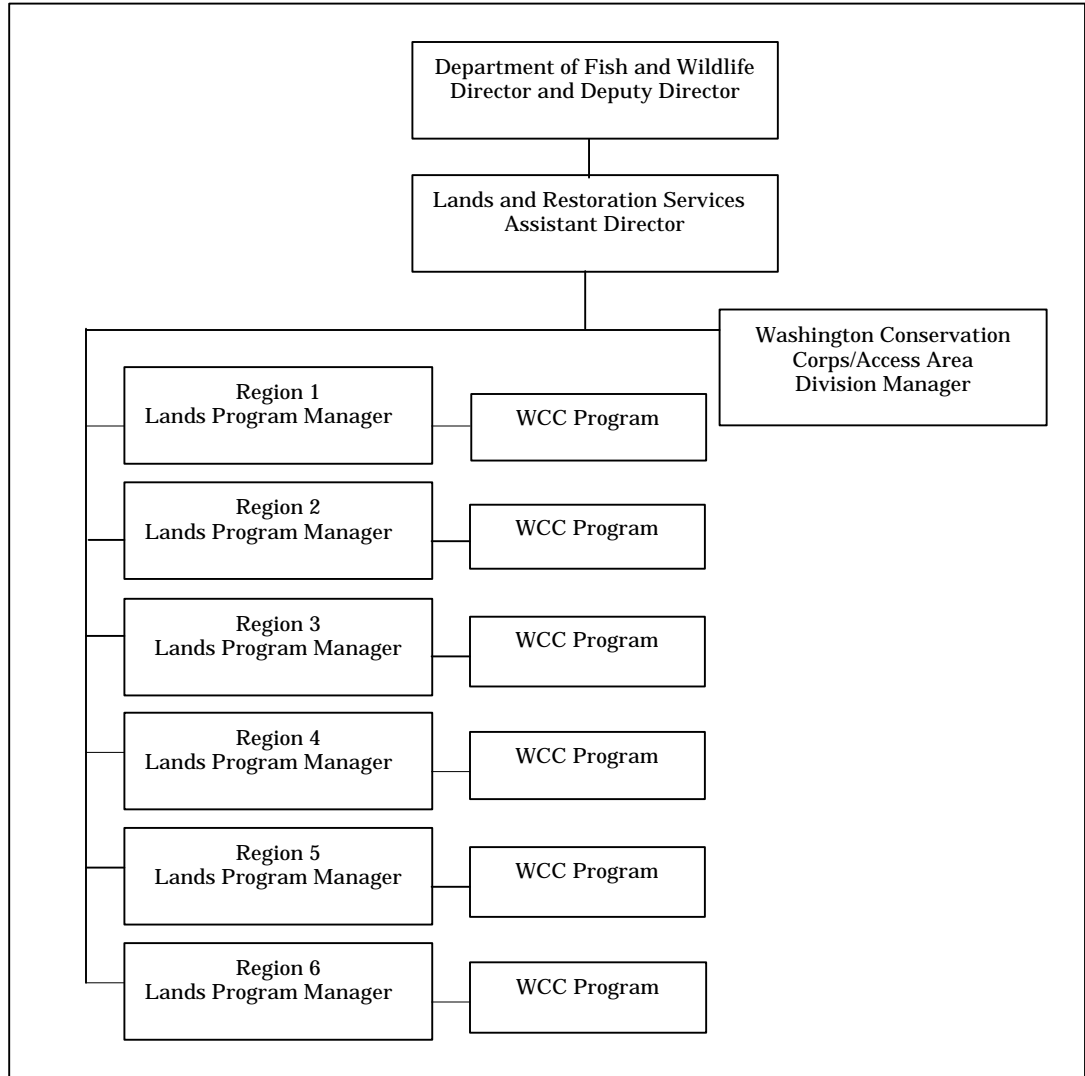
Department of Fish and Wildlife
Director and Deputy Director

Lands and Restoration Services
Assistant Director

Washington Conservation
Corps/Access Area
Division Manager

Region 1
Lands Program Manager

WCC Program

Region 2
Lands Program Manager

WCC Program

Region 3
Lands Program Manager

WCC Program

Region 4
Lands Program Manager

WCC Program

Region 5
Lands Program Manager

WCC Program

Region 6
Lands Program Manager

WCC Program